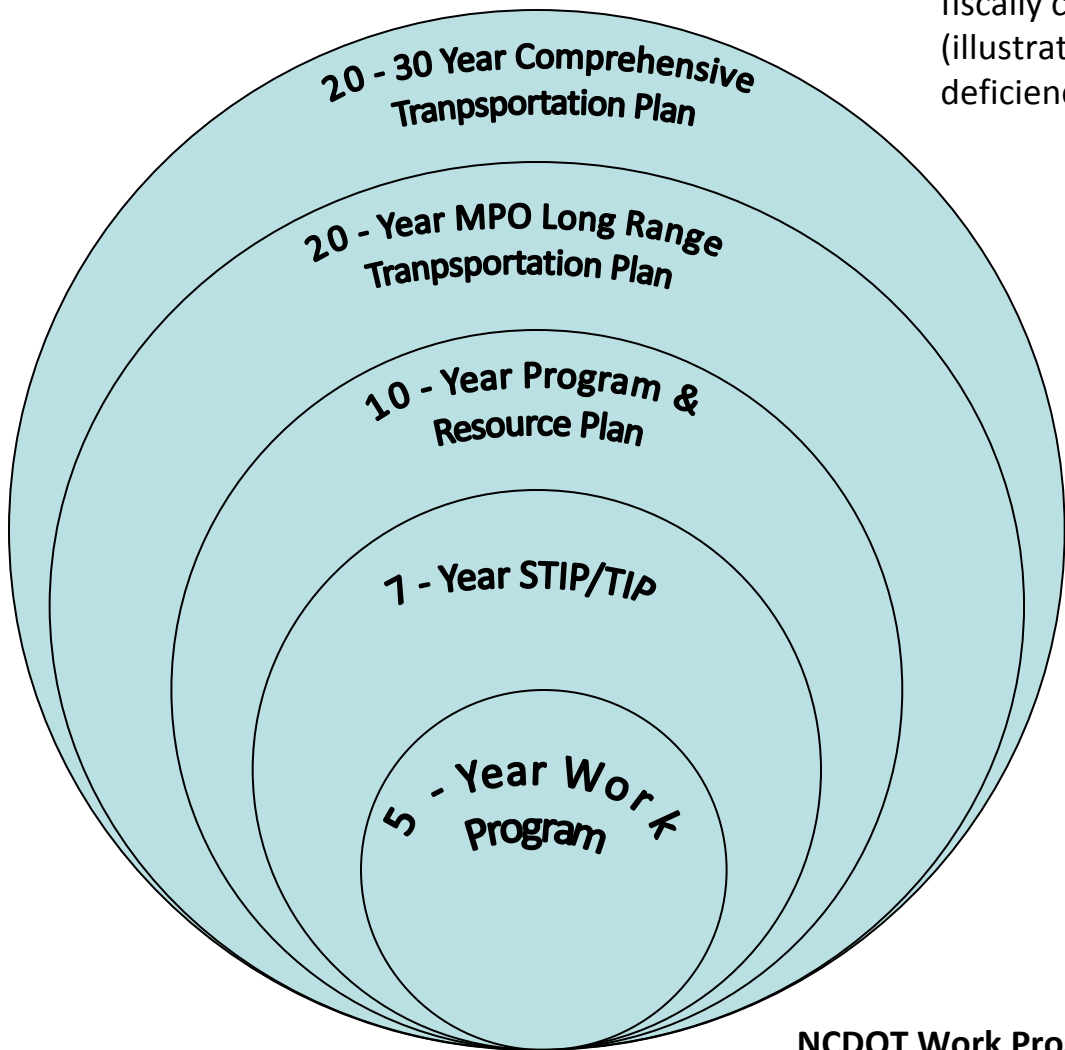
fiscally c
(illustrat
deficienc

20 - 30 Year Comprehensive Tranpsportation Plan

20 - Year MPO Long Range Tranpsportation Plan

10 - Year Program & Resource Plan

7 - Year STIP/TIP

5 - Year Work Program

NCDOT Work Pro